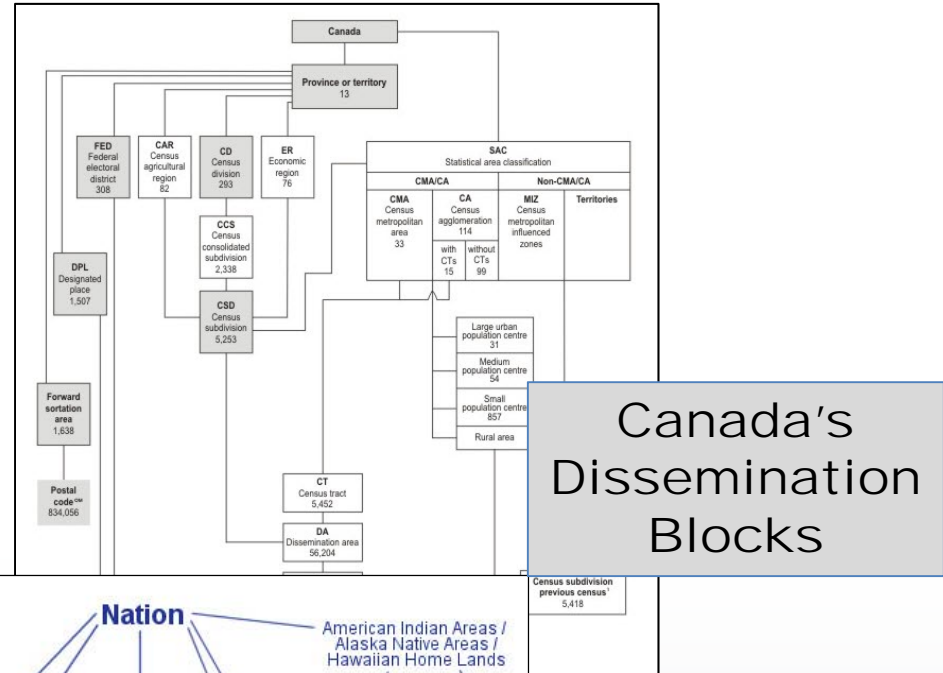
Canada

Province or territory
13

FED
Federal electoral district
308

CAR
Census agricultural region
82

CD
Census division
293

ER
Economic region
76

SAC
Statistical area classification

CMA/CA

Non-CMA/CA

CMA
Census metropolitan area
33

CA
Census agglomeration
114

with CTs
15

without CTs
99

MIZ
Census metropolitan influenced zones

Territories

CCS
Census consolidated subdivision
2,338

DPL
Designated place
1,507

CSD
Census subdivision
5,253

Large urban population centre
31

Medium population centre
54

Small population centre
857

Rural area

Forward sortation area
1,638

Postal code$^{\text{©M}}$
834,056

CT
Census tract
5,452

DA
Dissemination area
56,204

Census subdivision previous census$^1$
5,418

Canada's Dissemination Blocks

Nation

American Indian Areas / Alaska Native Areas / Hawaiian Home Lands